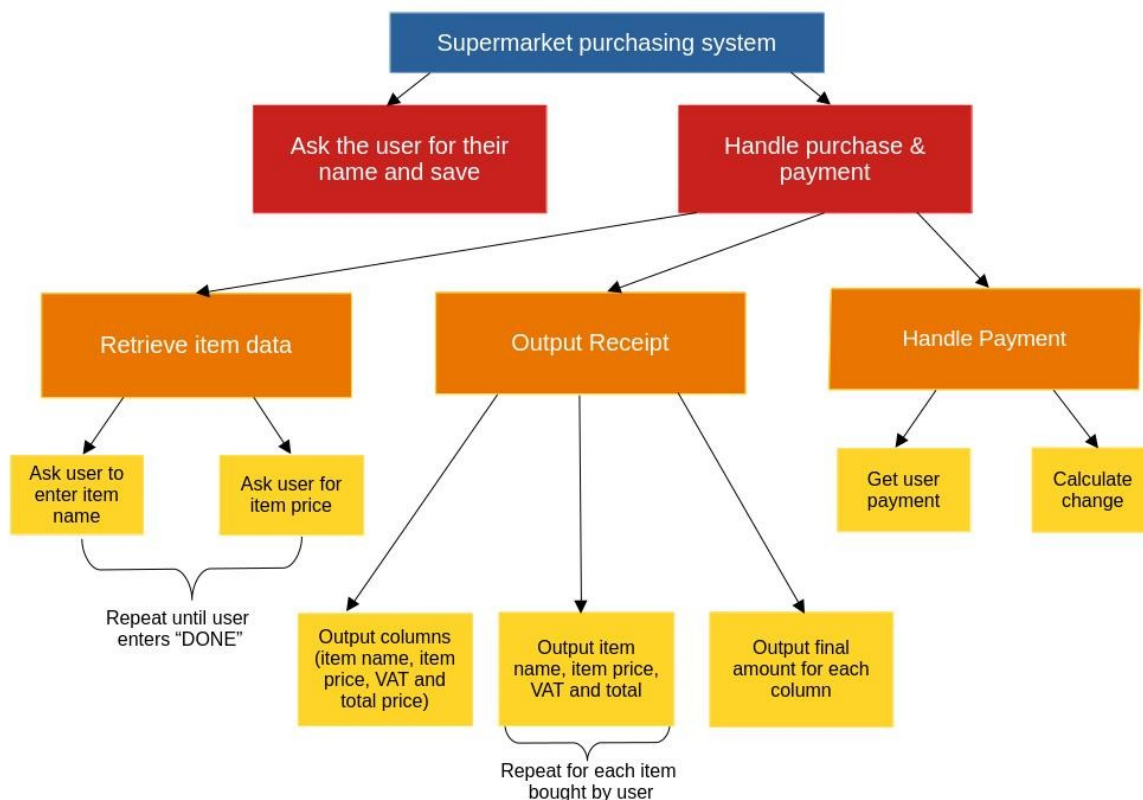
Supermarket purchasing system

Ask the user for their name and save

Handle purchase & payment

Retrieve item data

Output Receipt

Handle Payment

Ask user to enter item name

Ask user for item price

Repeat until user enters “DONE”

Output columns (item name, item price, VAT and total price)

Output item name, item price, VAT and total

Repeat for each item bought by user

Output final amount for each column

Get user payment

Calculate change